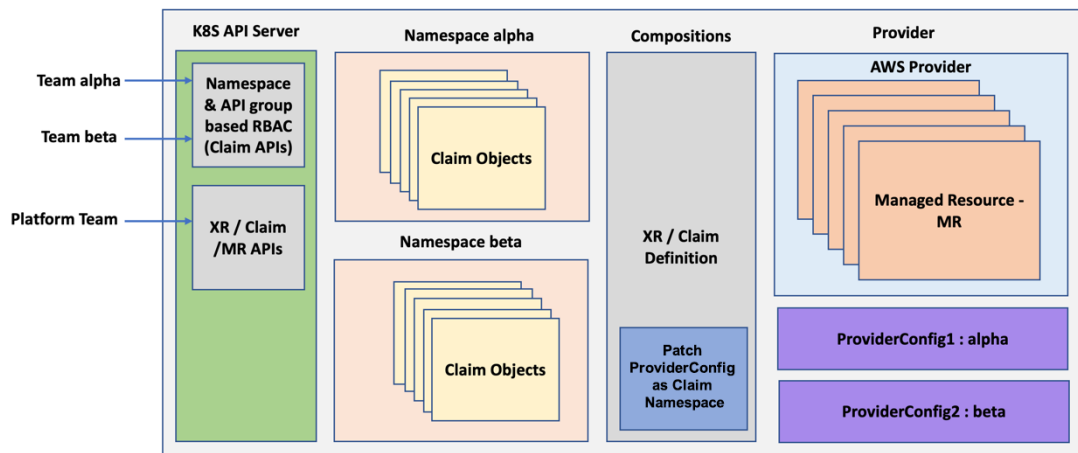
Team alpha

Team beta

Platform Team

K8S API Server

Namespace & API group based RBAC (Claim APIs)

XR / Claim /MR APIs

Namespace alpha

Claim Objects

Namespace beta

Claim Objects

Compositions

XR / Claim Definition

Patch ProviderConfig as Claim Namespace

Provider

AWS Provider

Managed Resource - MR

ProviderConfig1 : alpha

ProviderConfig2 : beta